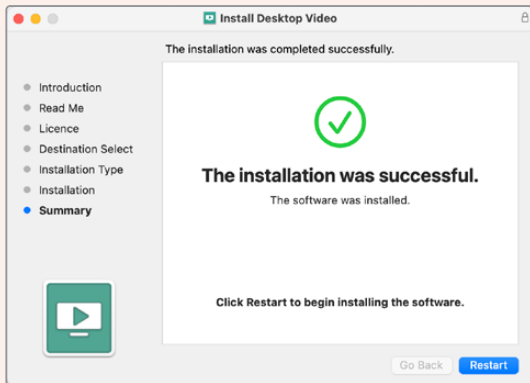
Install Desktop Video

The installation was completed successfully.

Introduction
Read Me
Licence
Destination Select
Installation Type
Installation
Summary

The installation was successful.

The software was installed.

Click Restart to begin installing the software.

Go Back
Restart